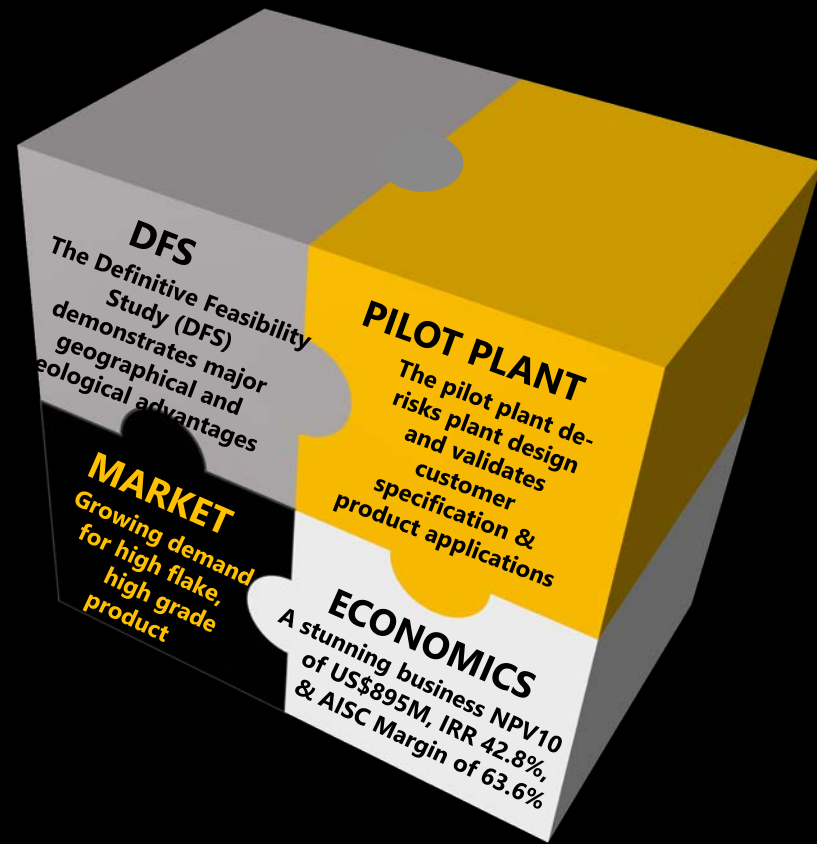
DFS
The Definitive Feasibility Study (DFS) demonstrates major geographical and eological advantages

PILOT PLANT
The pilot plant derisks plant design and validates customer specification & product applications

MARKET
Growing demand for high flake, high grade product

ECONOMICS
A stunning business NPV10 of US$895M, IRR 42.8%, & AISC Margin of 63.6%